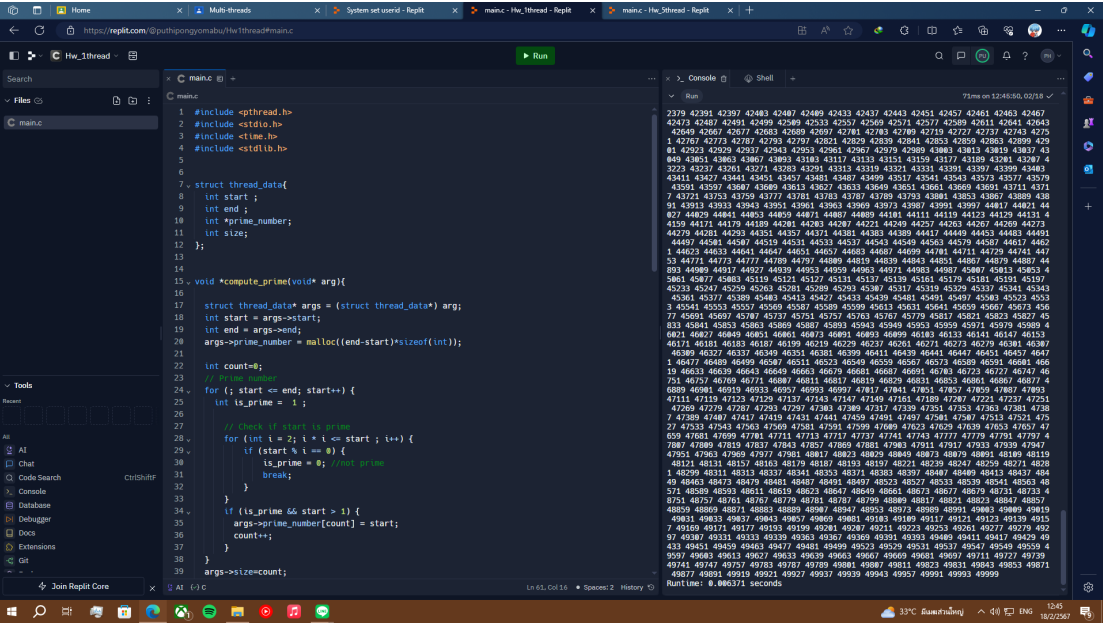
Home | Multi-threads | System set userid - Replit | main.c - Hw_1thread - Replit | main.c - Hw_5thread - Replit

https://replit.com/@puthipongyomabu/Hw1thread#main.c

Hw_1thread

Run

Search

Files

main.c

main.c

main.c

```c
#include <pthread.h>
#include <stdio.h>
#include <time.h>
#include <stdlib.h>


struct thread_data{
   int start ;
   int end ;
   int *prime_number;
   int size;
};



void *compute_prime(void* arg){

   struct thread_data* args = (struct thread_data*) arg;
   int start = args->start;
   int end = args->end;
   args->prime_number = malloc((end-start)*sizeof(int));

   int count=0;
   // Prime number
   for (; start <= end; start++) {
     int is_prime =  1 ;

       // Check if start is prime
       for (int i = 2; i * i <= start ; i++) {
           if (start % i == 0) {
               is_prime = 0; //not prime
               break;
           }
       }
       if (is_prime && start > 1) {
         args->prime_number[count] = start;
         count++;
       }
   }
   args->size=count;
```

Console | Shell

Run

71ms on 12:45:50, 02/18

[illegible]

Runtime: 0.006371 seconds

Tools

Recent

All

AI

Chat

Code Search CtrlShiftF

Console

Database

Debugger

Docs

Extensions

Git

Join Replit Core

AI C

Ln 61, Col 16 Spaces: 2 History

33°C มีเมฆส่วนใหญ่ ENG 12:45 18/2/2567